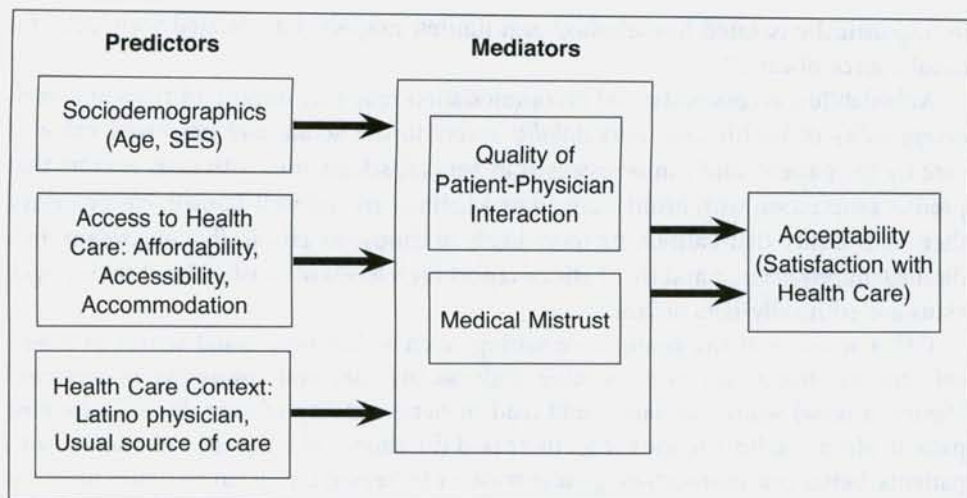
Predictors

Mediators

Sociodemographics (Age, SES)

Access to Health Care: Affordability, Accessibility, Accommodation

Health Care Context: Latino physician, Usual source of care

Quality of Patient-Physician Interaction

Medical Mistrust

Acceptability (Satisfaction with Health Care)